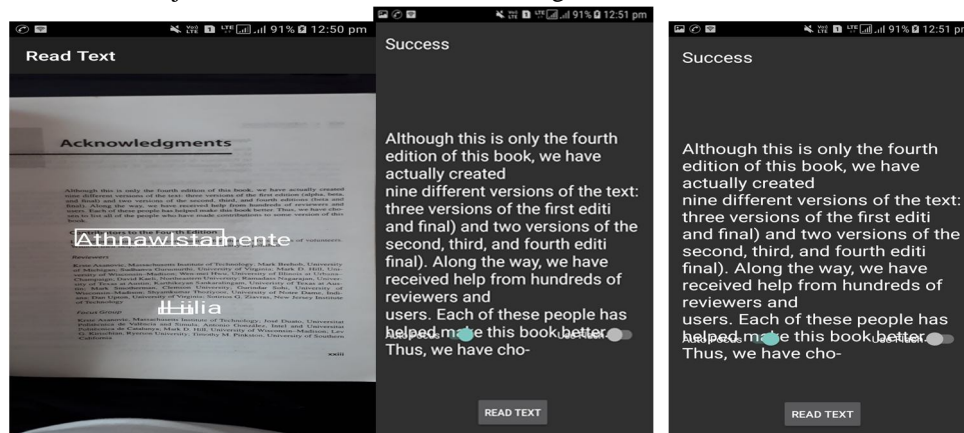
12:50 pm 91%

Read Text

Acknowledgments

Athnawlstamente

Hilia

xxiii

12:51 pm 91%

Success

Although this is only the fourth edition of this book, we have actually created nine different versions of the text: three versions of the first editi and final) and two versions of the second, third, and fourth editi final). Along the way, we have received help from hundreds of reviewers and users. Each of these people has helped make this book better. Thus, we have cho-

Auto Focus

Use Flash

READ TEXT

12:51 pm 91%

Success

Although this is only the fourth edition of this book, we have actually created nine different versions of the text: three versions of the first editi and final) and two versions of the second, third, and fourth editi final). Along the way, we have received help from hundreds of reviewers and users. Each of these people has helped make this book better. Thus, we have cho-

Auto Focus

Use Flash

READ TEXT